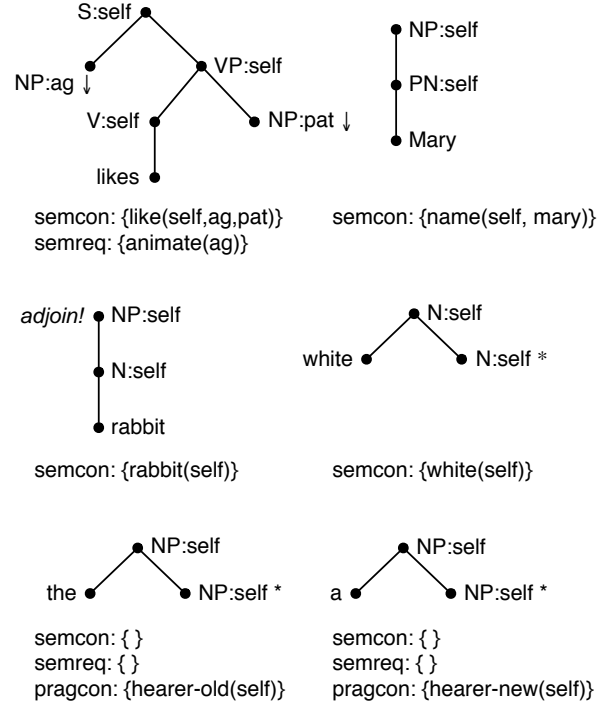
S:self

NP:ag ↓

VP:self

V:self

NP:pat ↓

likes

semcon: {like(self,ag,pat)}
semreq: {animate(ag)}

NP:self

PN:self

Mary

semcon: {name(self, mary)}

*adjoin!* NP:self

N:self

rabbit

semcon: {rabbit(self)}

N:self

white

N:self *

semcon: {white(self)}

NP:self

the

NP:self *

semcon: { }
semreq: { }
pragcon: {hearer-old(self)}

NP:self

a

NP:self *

semcon: { }
semreq: { }
pragcon: {hearer-new(self)}